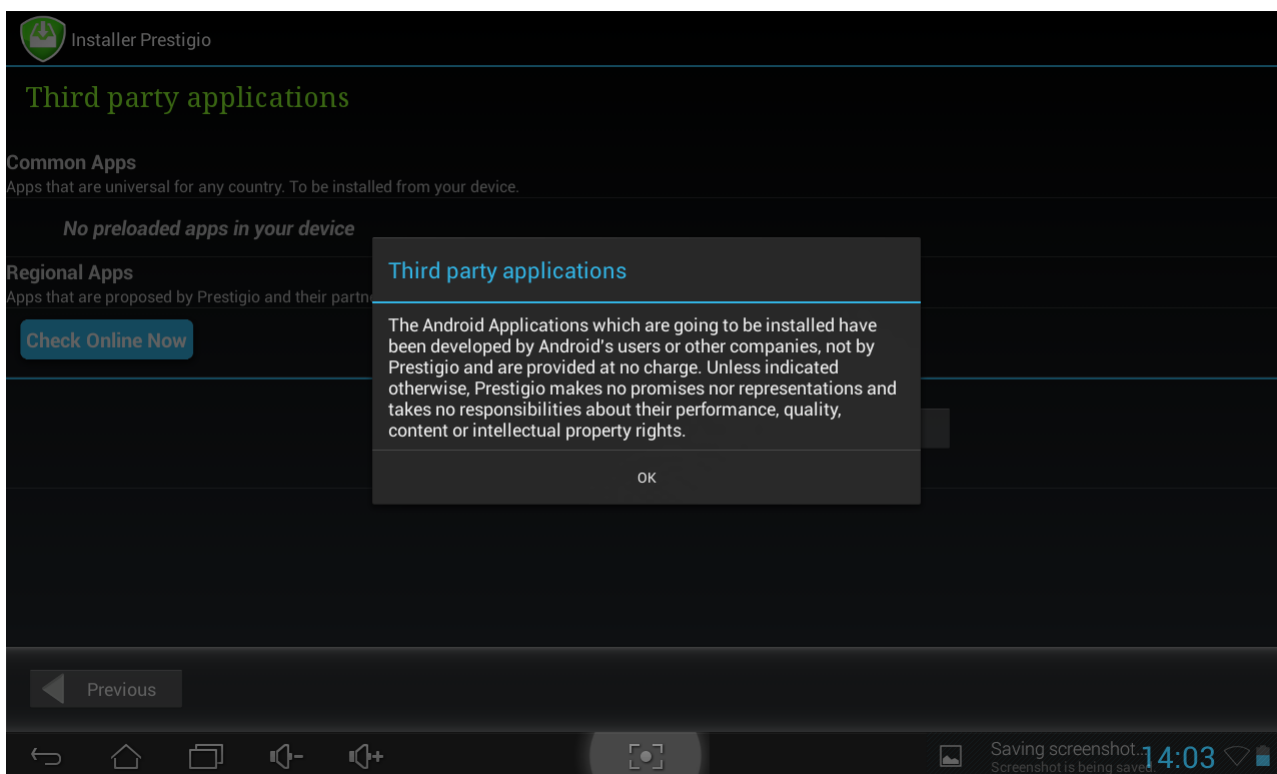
Installer Prestigio

Third party applications

Common Apps
Apps that are universal for any country. To be installed from your device.

No preloaded apps in your device

Regional Apps
Apps that are proposed by Prestigio and their partn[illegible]

Check Online Now

Third party applications

The Android Applications which are going to be installed have been developed by Android's users or other companies, not by Prestigio and are provided at no charge. Unless indicated otherwise, Prestigio makes no promises nor representations and takes no responsibilities about their performance, quality, content or intellectual property rights.

OK

Previous

Saving screenshot...
Screenshot is being saved.
14:03